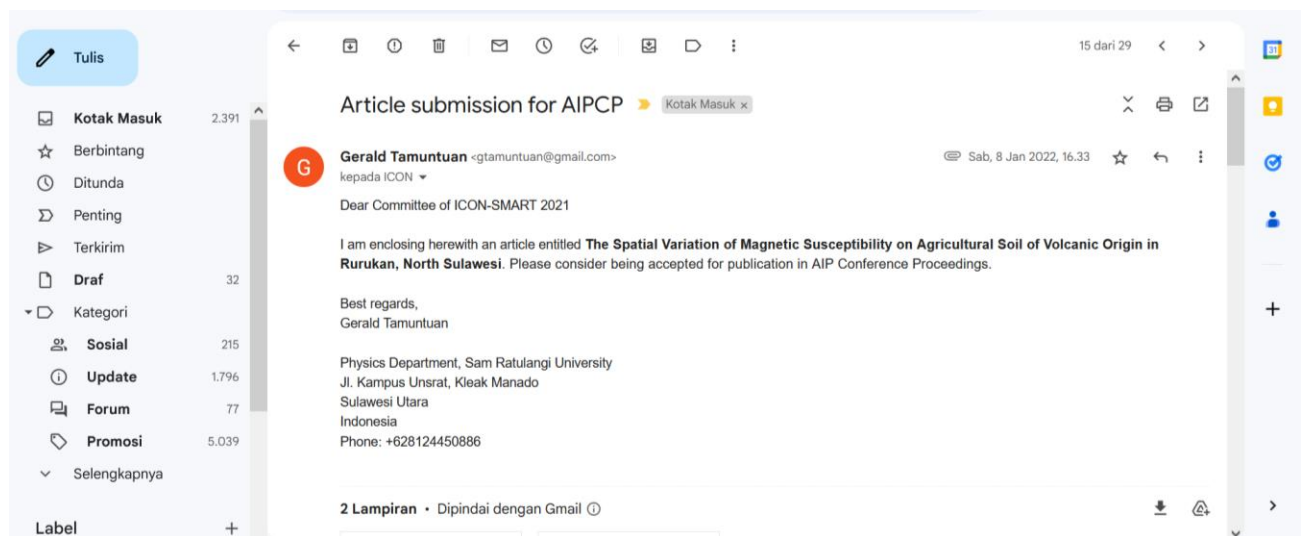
Tulis

Kotak Masuk 2.391
Berbintang
Ditunda
Penting
Terkirim
Draf 32
Kategori
Sosial 215
Update 1.796
Forum 77
Promosi 5.039
Selengkapnya

Label +

15 dari 29

Article submission for AIPCP Kotak Masuk ×

Gerald Tamuntuan <gtamuntuan@gmail.com>
kepada ICON
Sab, 8 Jan 2022, 16.33

Dear Committee of ICON-SMART 2021

I am enclosing herewith an article entitled **The Spatial Variation of Magnetic Susceptibility on Agricultural Soil of Volcanic Origin in Rurukan, North Sulawesi**. Please consider being accepted for publication in AIP Conference Proceedings.

Best regards,
Gerald Tamuntuan

Physics Department, Sam Ratulangi University
Jl. Kampus Unsrat, Kleak Manado
Sulawesi Utara
Indonesia
Phone: +628124450886

2 Lampiran • Dipindai dengan Gmail